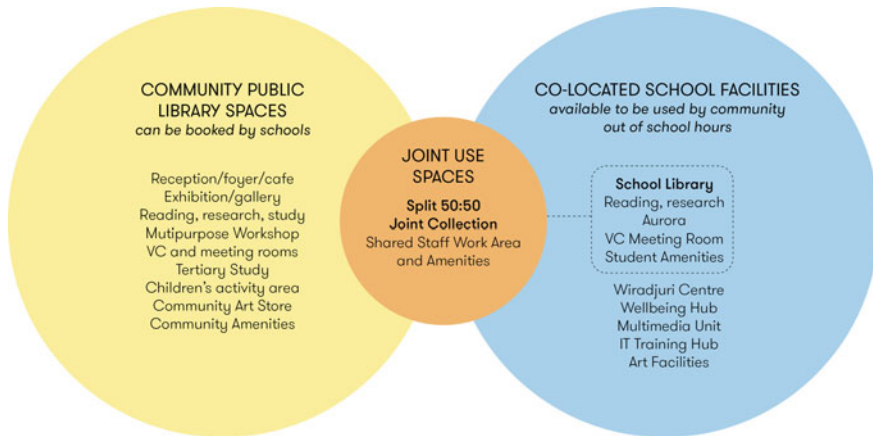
COMMUNITY PUBLIC LIBRARY SPACES
can be booked by schools

Reception/foyer/cafe
Exhibition/gallery
Reading, research, study
Mutipurpose Workshop
VC and meeting rooms
Tertiary Study
Children's activity area
Community Art Store
Community Amenities

JOINT USE SPACES

Split 50:50
Joint Collection
Shared Staff Work Area and Amenities

CO-LOCATED SCHOOL FACILITIES
available to be used by community out of school hours

School Library
Reading, research
Aurora
VC Meeting Room
Student Amenities

Wiradjuri Centre
Wellbeing Hub
Multimedia Unit
IT Training Hub
Art Facilities